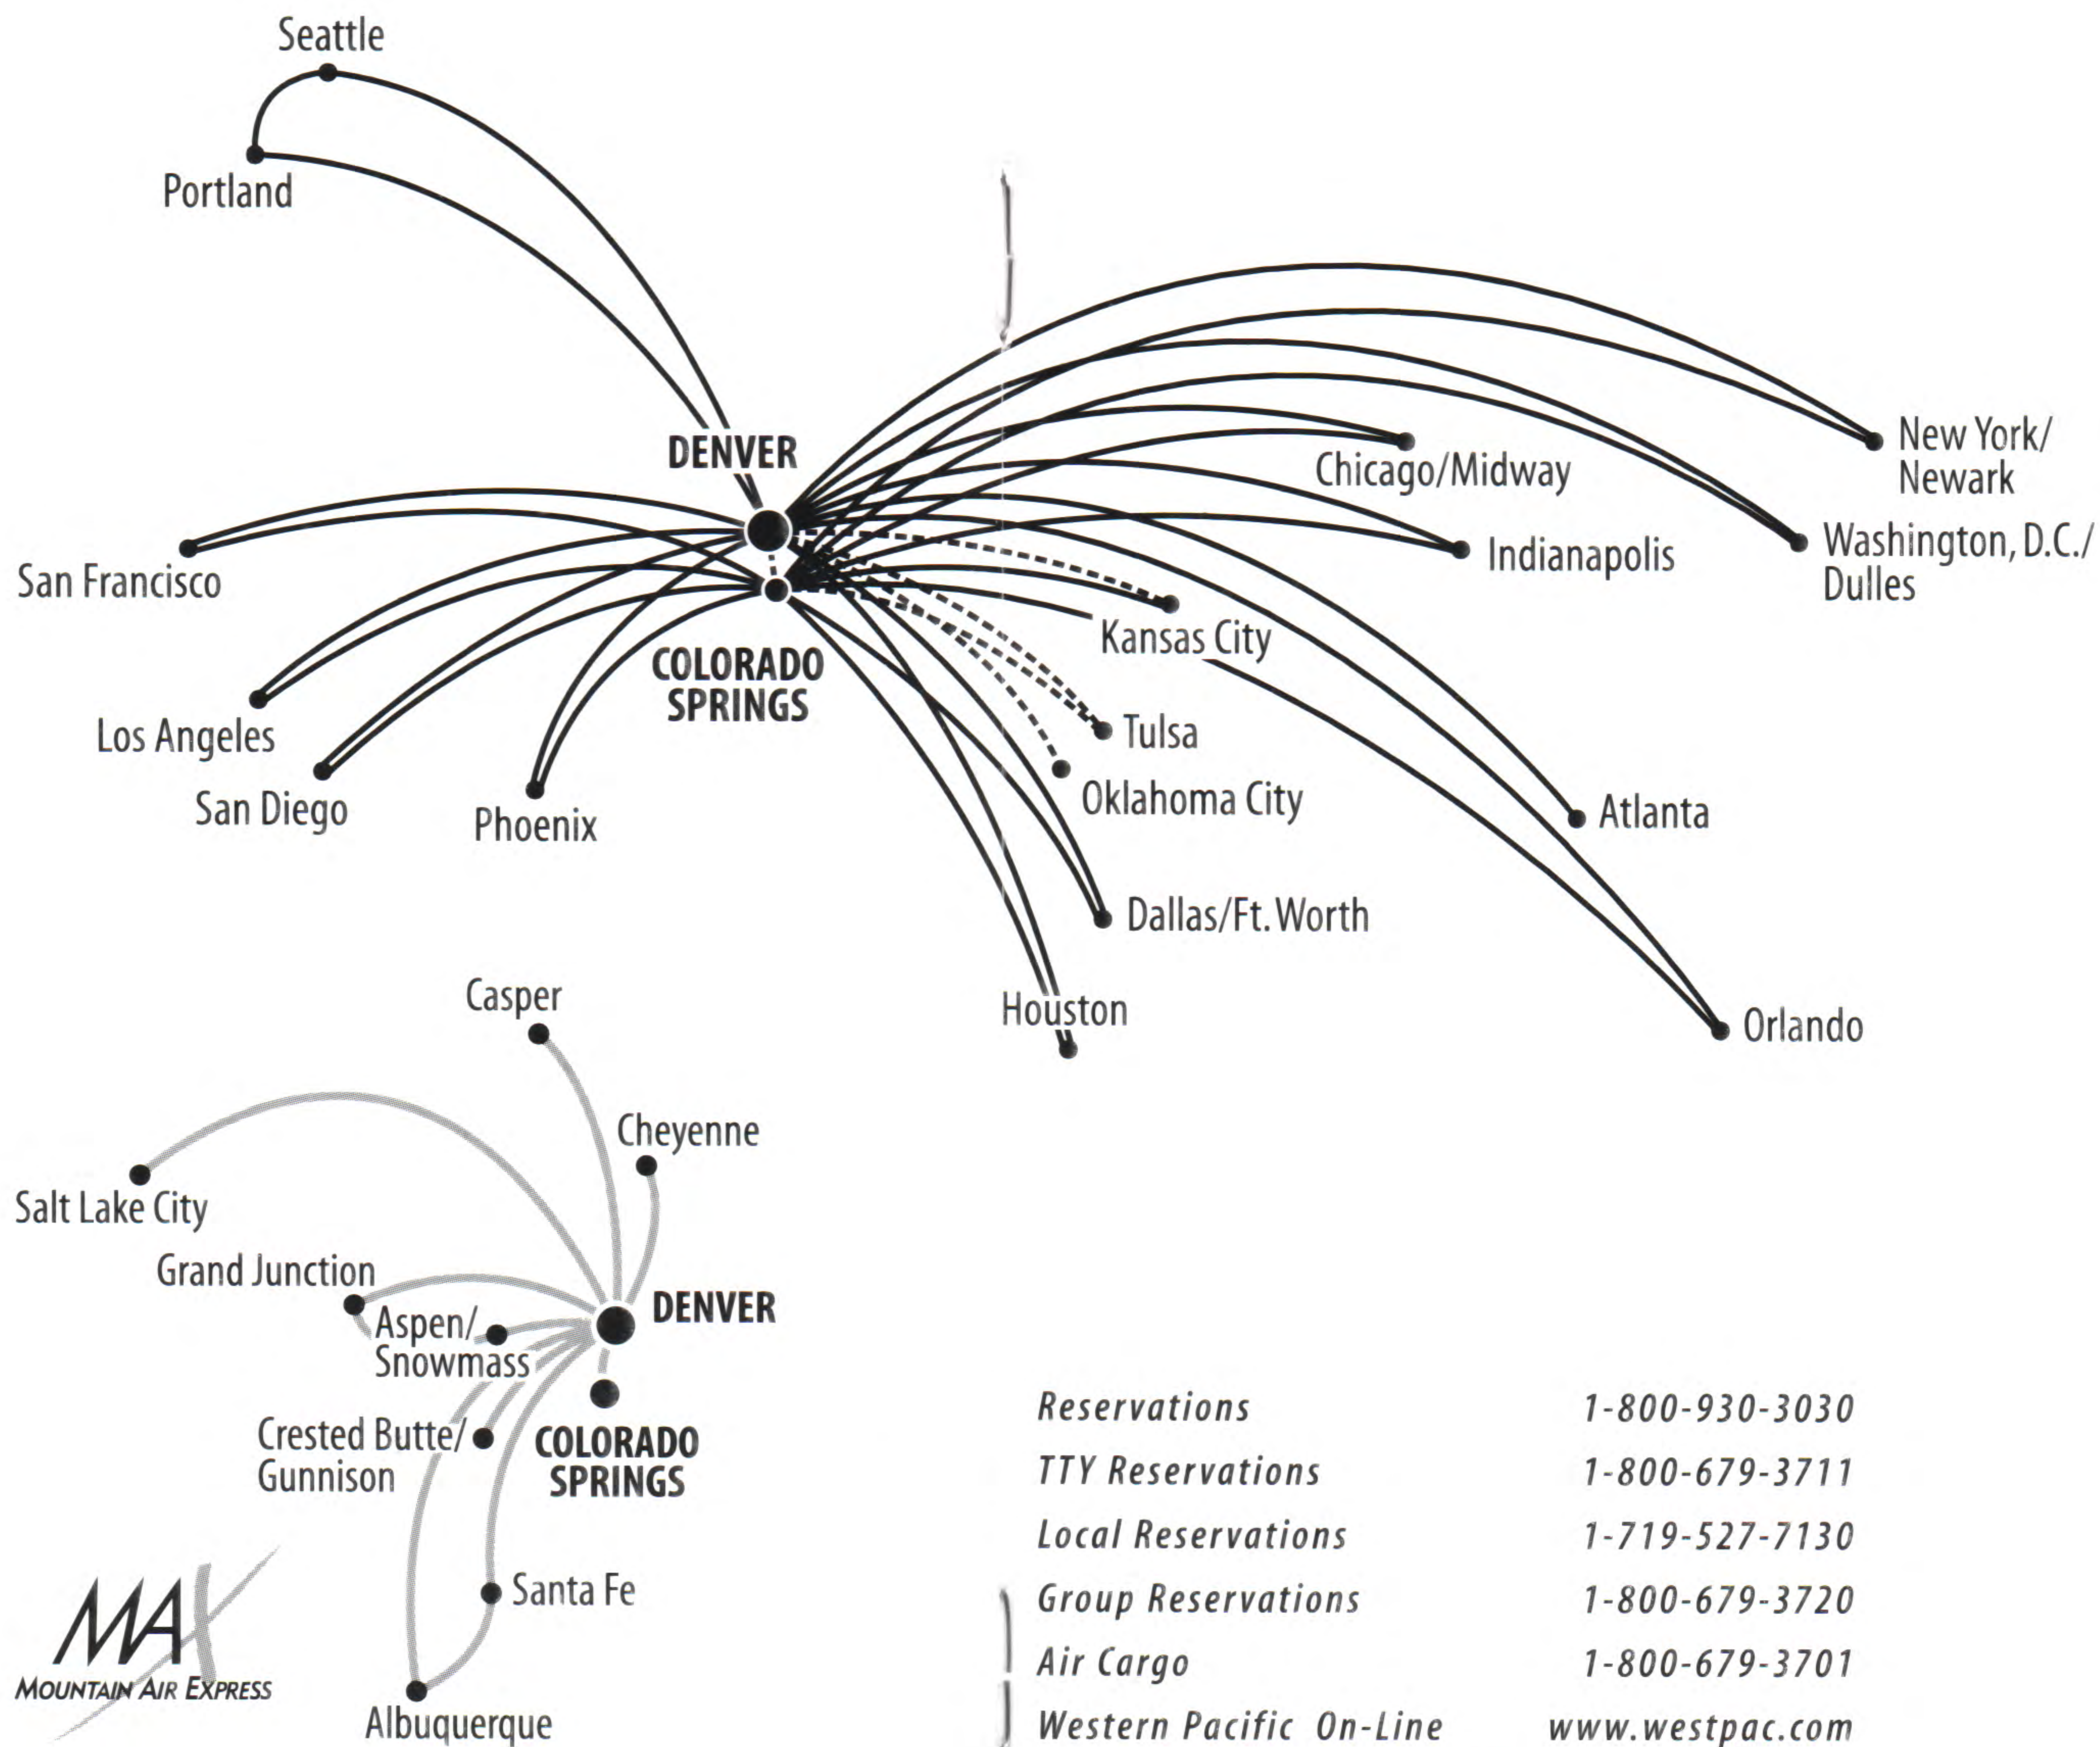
Seattle

Portland

DENVER

COLORADO SPRINGS

San Francisco

Los Angeles

San Diego

Phoenix

Chicago/Midway

New York/ Newark

Washington, D.C./ Dulles

Indianapolis

Kansas City

Tulsa

Oklahoma City

Atlanta

Dallas/Ft. Worth

Houston

Orlando

Casper

Cheyenne

Salt Lake City

Grand Junction

DENVER

Aspen/ Snowmass

COLORADO SPRINGS

Crested Butte/ Gunnison

Santa Fe

Albuquerque

MAX
MOUNTAIN AIR EXPRESS

| | |
|---|---|
| Reservations | 1-800-930-3030 |
| TTY Reservations | 1-800-679-3711 |
| Local Reservations | 1-719-527-7130 |
| Group Reservations | 1-800-679-3720 |
| Air Cargo | 1-800-679-3701 |
| Western Pacific On-Line | www.westpac.com |